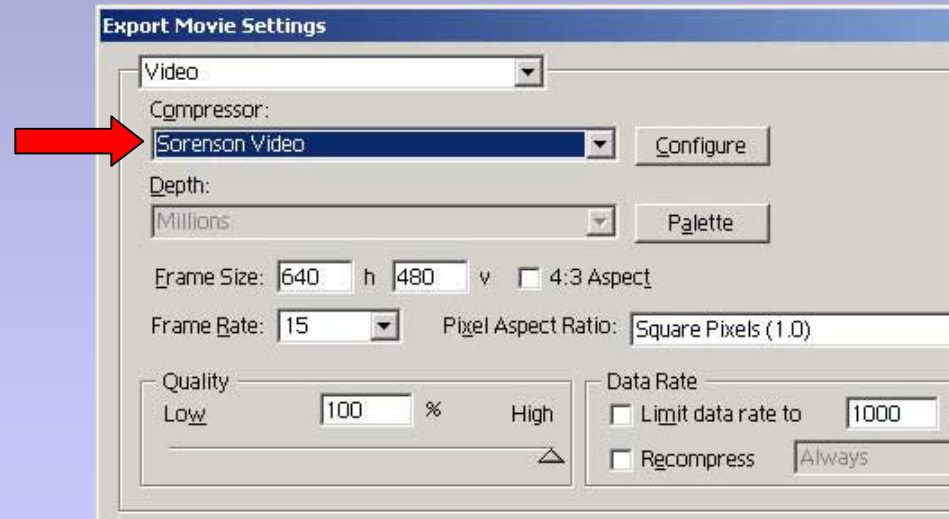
Export Movie Settings

Video

Compressor:

Sorenson Video

Configure

Depth:

Millions

Palette

Frame Size: 640 h 480 v

4:3 Aspect

Frame Rate: 15

Pixel Aspect Ratio: Square Pixels (1.0)

Quality

Low 100 % High

Data Rate

Limit data rate to 1000

Recompress Always